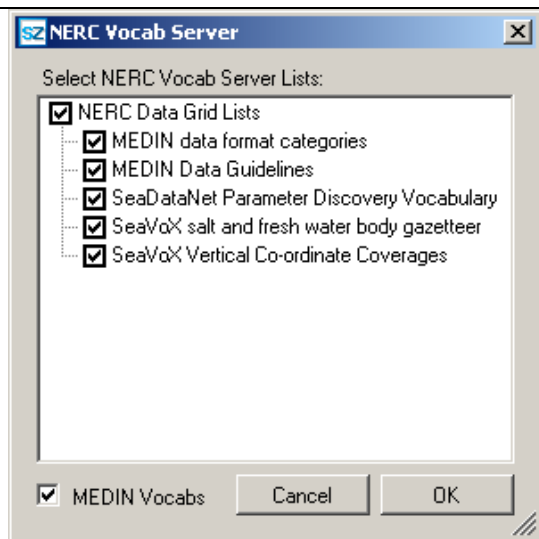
SZ NERC Vocab Server

Select NERC Vocab Server Lists:

NERC Data Grid Lists
MEDIN data format categories
MEDIN Data Guidelines
SeaDataNet Parameter Discovery Vocabulary
SeaVoX salt and fresh water body gazetteer
SeaVoX Vertical Co-ordinate Coverages

MEDIN Vocabs

Cancel

OK